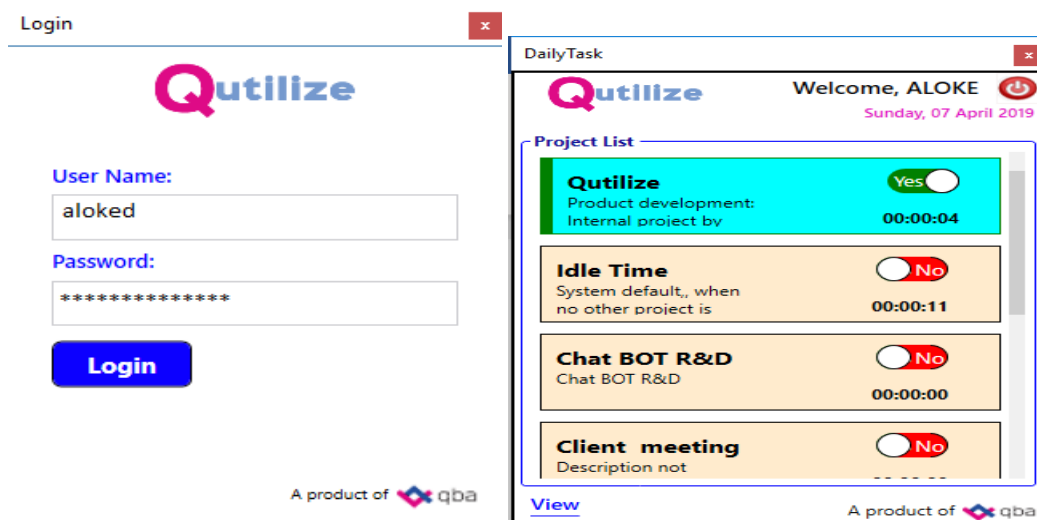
Login ×

Qutilize

User Name:
aloked

Password:
**************

Login

A product of qba

DailyTask ×

Qutilize

Welcome, ALOKE

Sunday, 07 April 2019

Project List

Qutilize
Product development: Internal project by
Yes
00:00:04

Idle Time
System default,, when no other project is
No
00:00:11

Chat BOT R&D
Chat BOT R&D
No
00:00:00

Client meeting
Description not
No
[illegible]

View

A product of qba